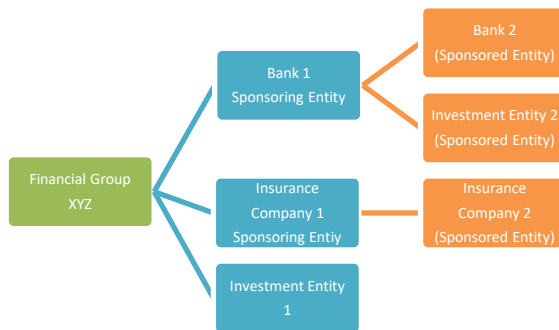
Financial Group XYZ

Bank 1 Sponsoring Entity

Insurance Company 1 Sponsoring Entiy

Investment Entity 1

Bank 2 (Sponsored Entity)

Investment Entity 2 (Sponsored Entity)

Insurance Company 2 (Sponsored Entity)